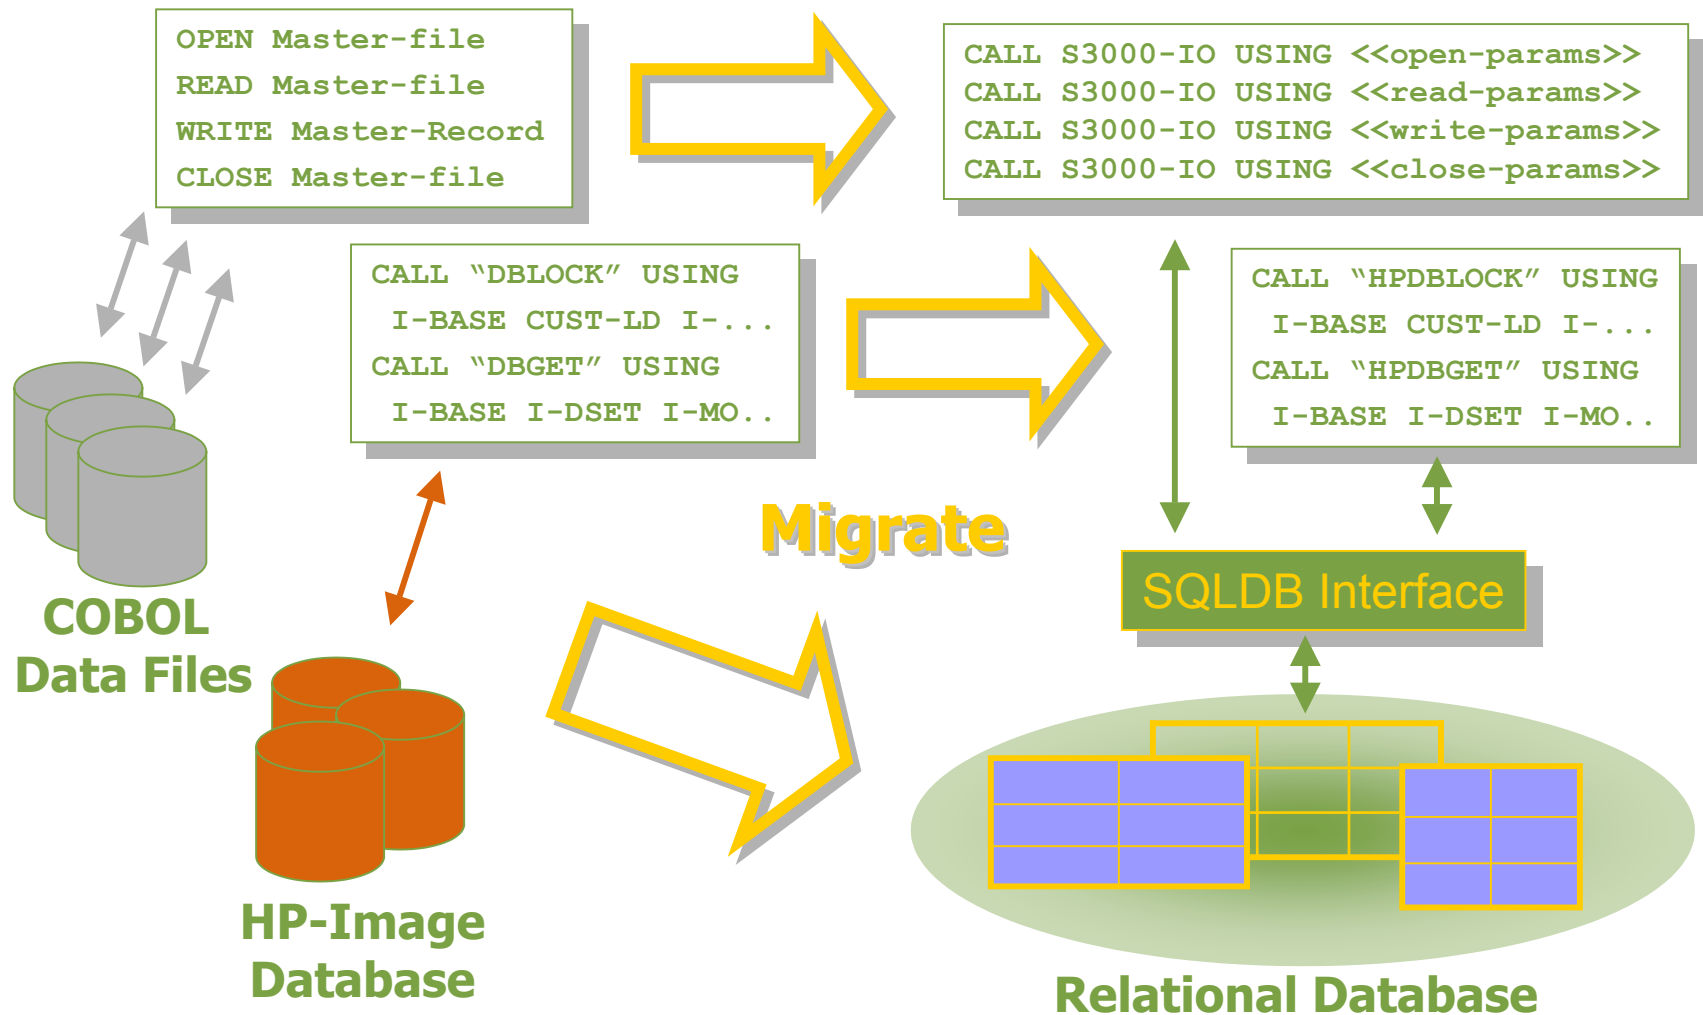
OPEN Master-file
READ Master-file
WRITE Master-Record
CLOSE Master-file

CALL S3000-IO USING <<open-params>>
CALL S3000-IO USING <<read-params>>
CALL S3000-IO USING <<write-params>>
CALL S3000-IO USING <<close-params>>

CALL "DBLOCK" USING
I-BASE CUST-LD I-...
CALL "DBGET" USING
I-BASE I-DSET I-MO..

CALL "HPDBLOCK" USING
I-BASE CUST-LD I-...
CALL "HPDBGET" USING
I-BASE I-DSET I-MO..

Migrate

SQLDB Interface

COBOL
Data Files

HP-Image
Database

Relational Database